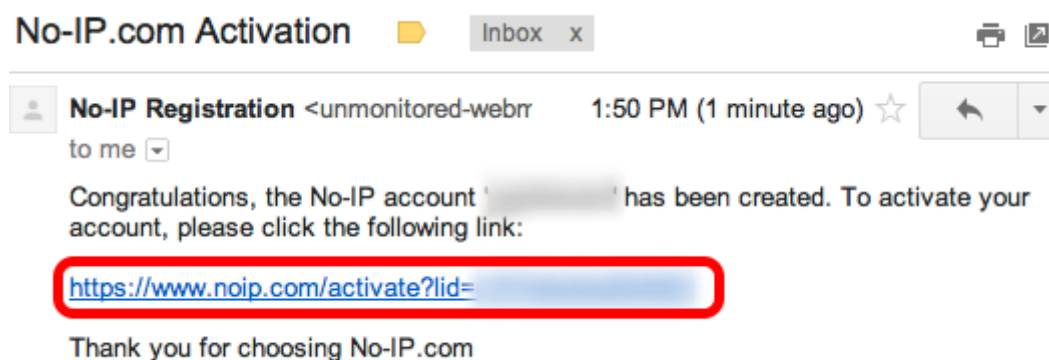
No-IP.com Activation

Inbox x

No-IP Registration <unmonitored-webm

1:50 PM (1 minute ago)

to me

Congratulations, the No-IP account '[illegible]' has been created. To activate your account, please click the following link:

https://www.noip.com/activate?lid=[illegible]

Thank you for choosing No-IP.com